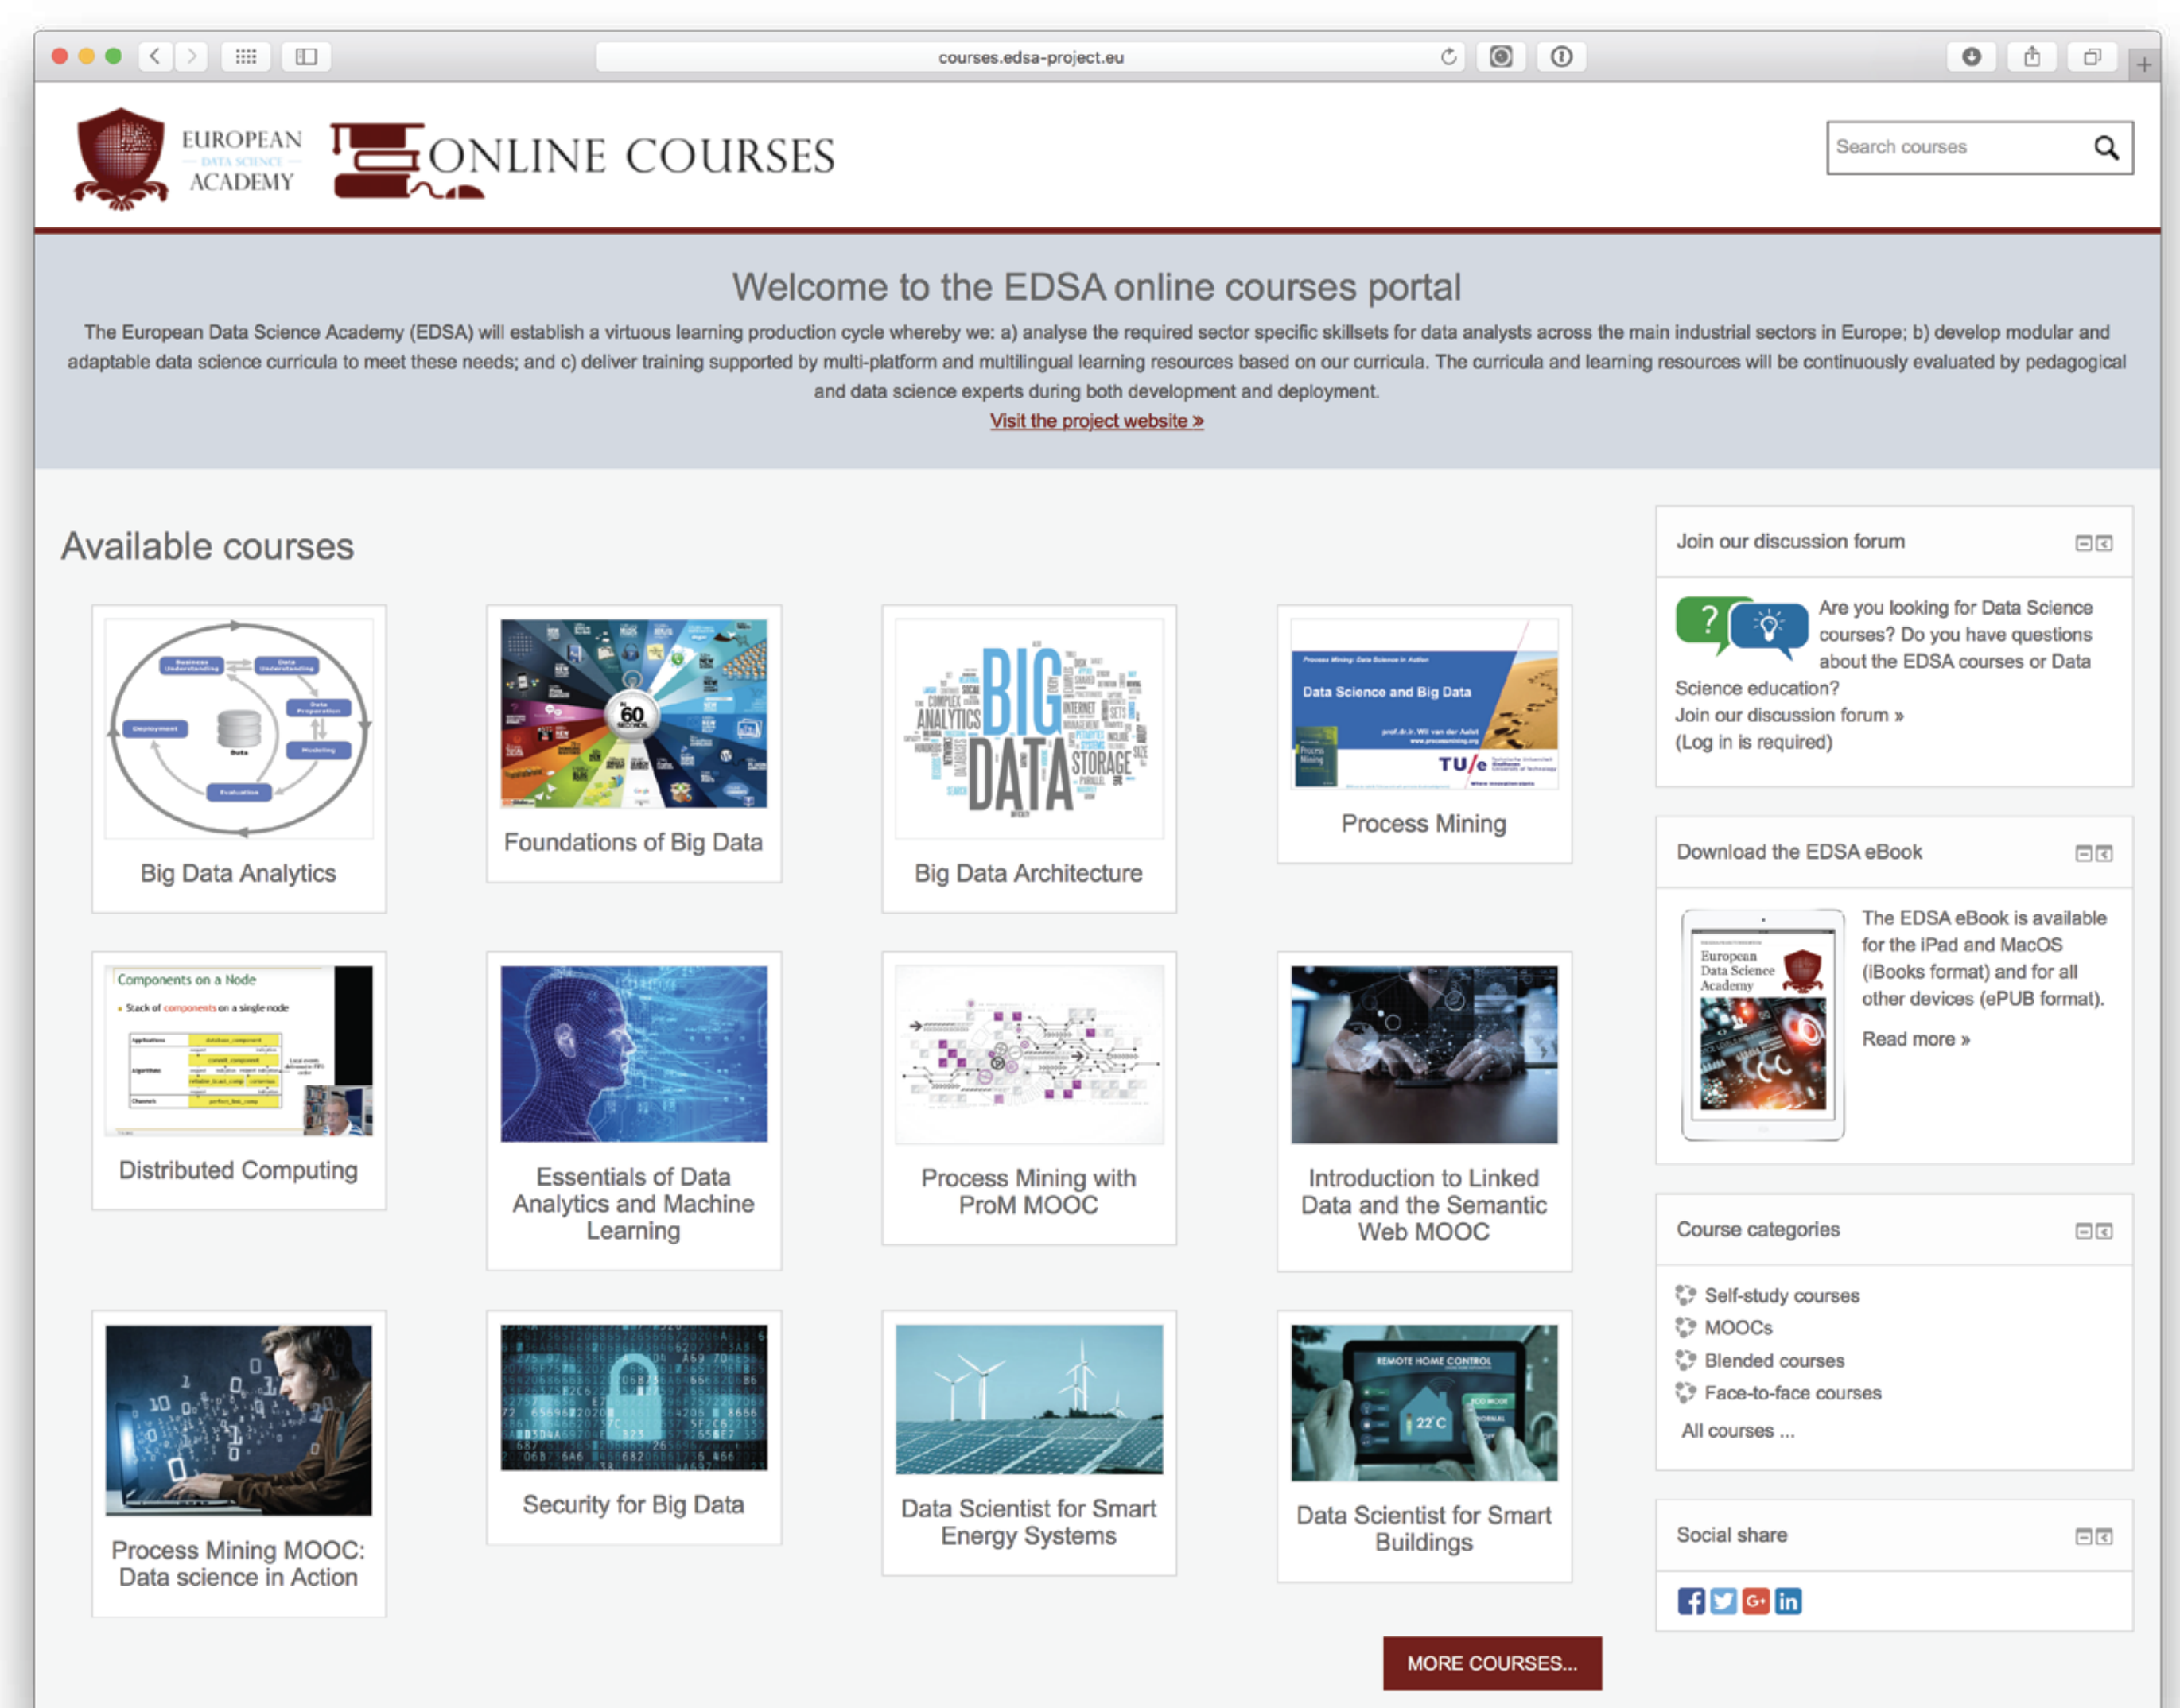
courses.edsa-project.eu

EUROPEAN DATA SCIENCE ACADEMY

ONLINE COURSES

Search courses

Welcome to the EDSA online courses portal

The European Data Science Academy (EDSA) will establish a virtuous learning production cycle whereby we: a) analyse the required sector specific skillsets for data analysts across the main industrial sectors in Europe; b) develop modular and adaptable data science curricula to meet these needs; and c) deliver training supported by multi-platform and multilingual learning resources based on our curricula. The curricula and learning resources will be continuously evaluated by pedagogical and data science experts during both development and deployment.

Visit the project website »

Available courses

Big Data Analytics

Foundations of Big Data

Big Data Architecture

Process Mining

Distributed Computing

Essentials of Data Analytics and Machine Learning

Process Mining with ProM MOOC

Introduction to Linked Data and the Semantic Web MOOC

Process Mining MOOC: Data science in Action

Security for Big Data

Data Scientist for Smart Energy Systems

Data Scientist for Smart Buildings

MORE COURSES...

Join our discussion forum

Are you looking for Data Science courses? Do you have questions about the EDSA courses or Data Science education?
Join our discussion forum »
(Log in is required)

Download the EDSA eBook

The EDSA eBook is available for the iPad and MacOS (iBooks format) and for all other devices (ePUB format).

Read more »

Course categories

Self-study courses
MOOCs
Blended courses
Face-to-face courses
All courses ...

Social share